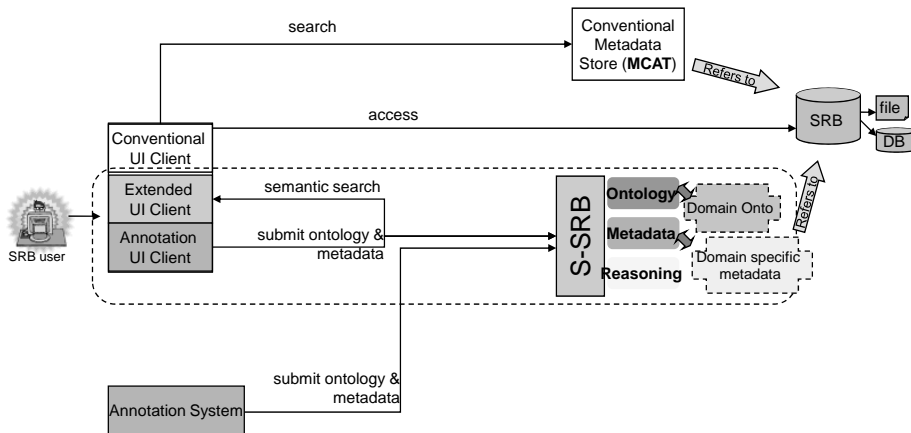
search

Conventional Metadata Store (**MCAT**)

Refers to

access

SRB

file

DB

Conventional UI Client

Extended UI Client

Annotation UI Client

semantic search

submit ontology & metadata

SRB user

S-SRB

Ontology

Metadata

Reasoning

Domain Onto

Domain specific metadata

Refers to

submit ontology & metadata

Annotation System